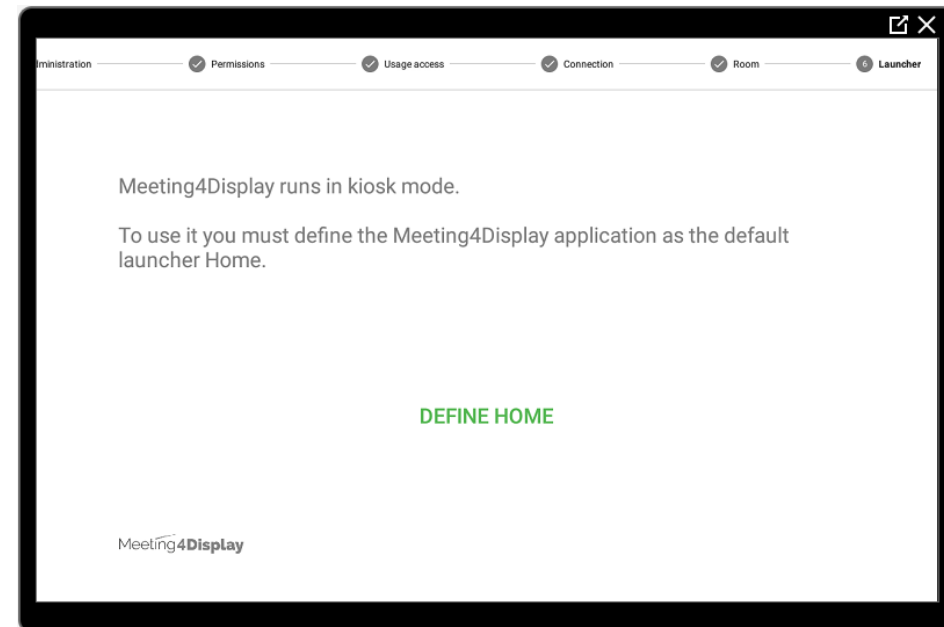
ministration Permissions Usage access Connection Room 6 Launcher

Meeting4Display runs in kiosk mode.

To use it you must define the Meeting4Display application as the default launcher Home.

DEFINE HOME

Meeting4Display